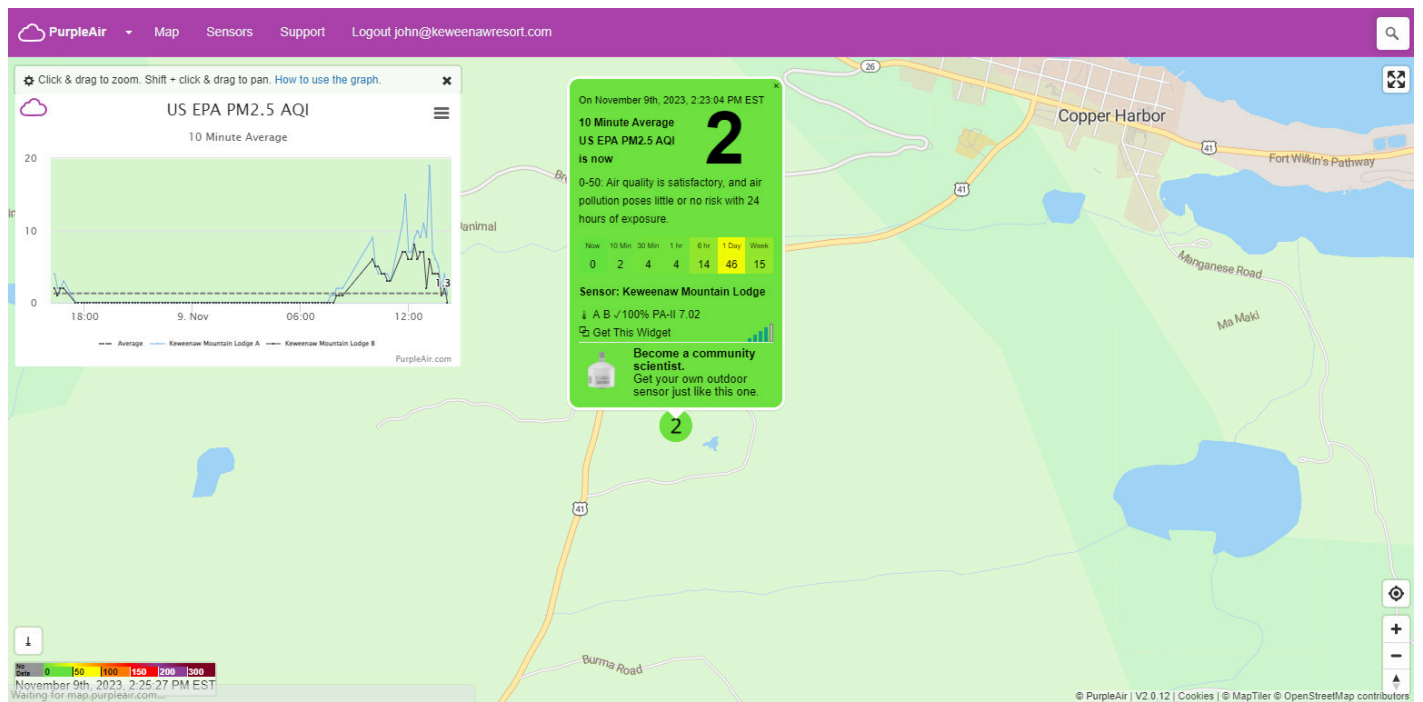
PurpleAir Map Sensors Support Logout john@keweenawresort.com

Click & drag to zoom. Shift + click & drag to pan. How to use the graph.

US EPA PM2.5 AQI

10 Minute Average

20
10
0
18:00 9. Nov 06:00 12:00
1.3

Average Keweenaw Mountain Lodge A Keweenaw Mountain Lodge B

PurpleAir.com

On November 9th, 2023, 2:23:04 PM EST

10 Minute Average
US EPA PM2.5 AQI
is now

2

0-50: Air quality is satisfactory, and air pollution poses little or no risk with 24 hours of exposure.

| Now | 10 Min | 30 Min | 1 hr | 6 hr | 1 Day | Week |
|---|---|---|---|---|---|---|
| 0 | 2 | 4 | 4 | 14 | 46 | 15 |

Sensor: Keweenaw Mountain Lodge

A B ✓100% PA-II 7.02

Get This Widget

Become a community scientist.
Get your own outdoor sensor just like this one.

2

Copper Harbor
26
41
Fort Wilkin's Pathway
Manganese Road
Ma Maki
Animal
Br
41
Burma Road

No Data 0 50 100 150 200 300

November 9th, 2023, 2:25:27 PM EST
Waiting for map.purpleair.com...

© PurpleAir | V2.0.12 | Cookies | © MapTiler © OpenStreetMap contributors